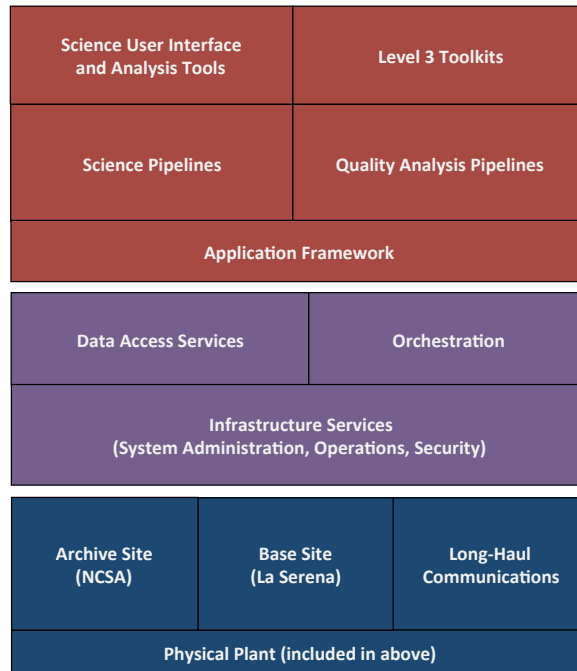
Science User Interface and Analysis Tools

Level 3 Toolkits

Science Pipelines

Quality Analysis Pipelines

Application Framework

Data Access Services

Orchestration

Infrastructure Services (System Administration, Operations, Security)

Archive Site (NCSA)

Base Site (La Serena)

Long-Haul Communications

Physical Plant (included in above)